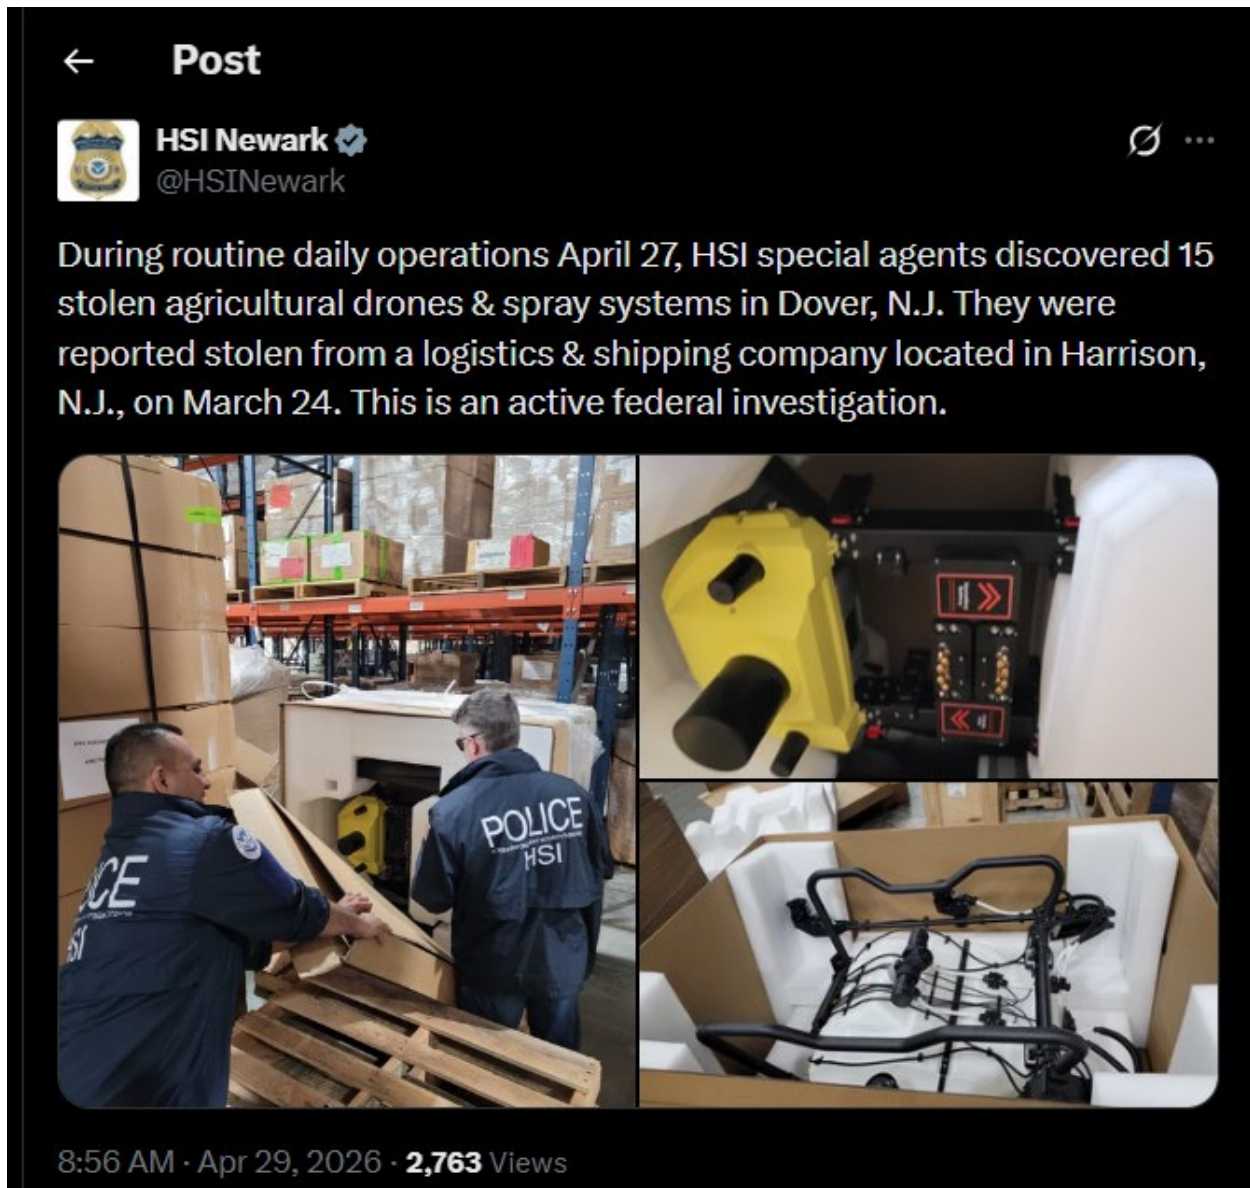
Post

HSI Newark
@HSINewark

During routine daily operations April 27, HSI special agents discovered 15 stolen agricultural drones & spray systems in Dover, N.J. They were reported stolen from a logistics & shipping company located in Harrison, N.J., on March 24. This is an active federal investigation.

CE
HSI

POLICE
HSI

8:56 AM · Apr 29, 2026 · 2,763 Views